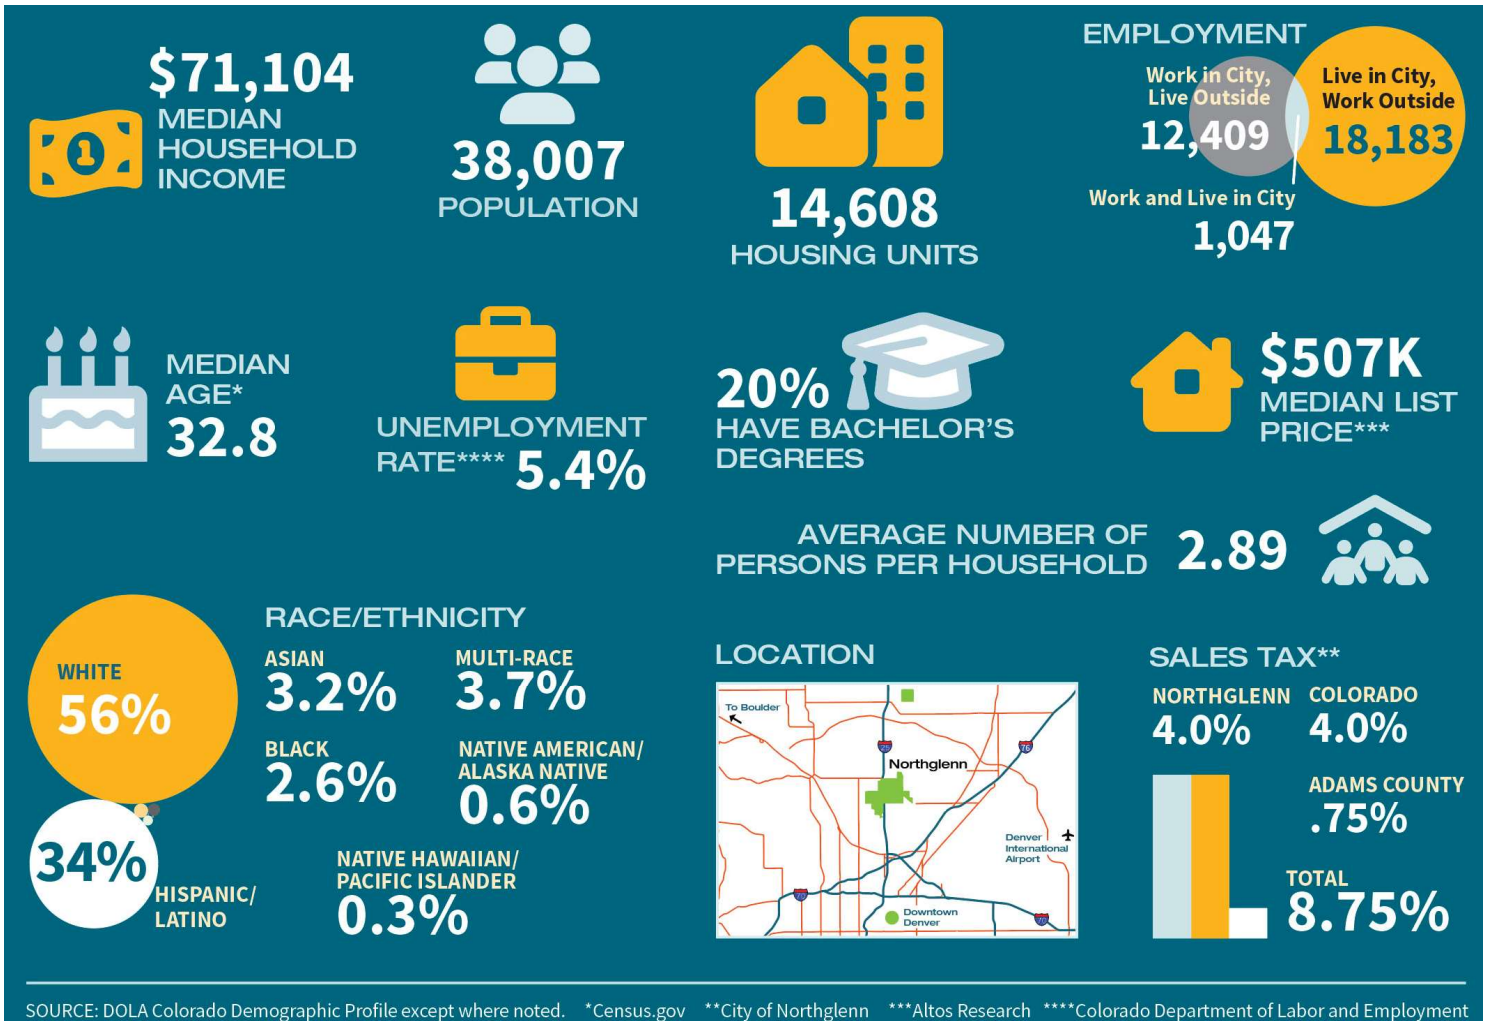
$71,104
MEDIAN HOUSEHOLD INCOME

38,007
POPULATION

14,608
HOUSING UNITS

EMPLOYMENT
Work in City, Live Outside
12,409
Live in City, Work Outside
18,183
Work and Live in City
1,047

MEDIAN AGE*
32.8

UNEMPLOYMENT RATE**** 5.4%

20%
HAVE BACHELOR'S DEGREES

$507K
MEDIAN LIST PRICE***

AVERAGE NUMBER OF PERSONS PER HOUSEHOLD 2.89

RACE/ETHNICITY
WHITE
56%
34%
HISPANIC/ LATINO
ASIAN
3.2%
MULTI-RACE
3.7%
BLACK
2.6%
NATIVE AMERICAN/ ALASKA NATIVE
0.6%
NATIVE HAWAIIAN/ PACIFIC ISLANDER
0.3%

LOCATION
To Boulder
Northglenn
Denver International Airport
Downtown Denver

SALES TAX**
NORTHGLENN
4.0%
COLORADO
4.0%
ADAMS COUNTY
.75%
TOTAL
8.75%

SOURCE: DOLA Colorado Demographic Profile except where noted. *Census.gov **City of Northglenn ***Altos Research ****Colorado Department of Labor and Employment